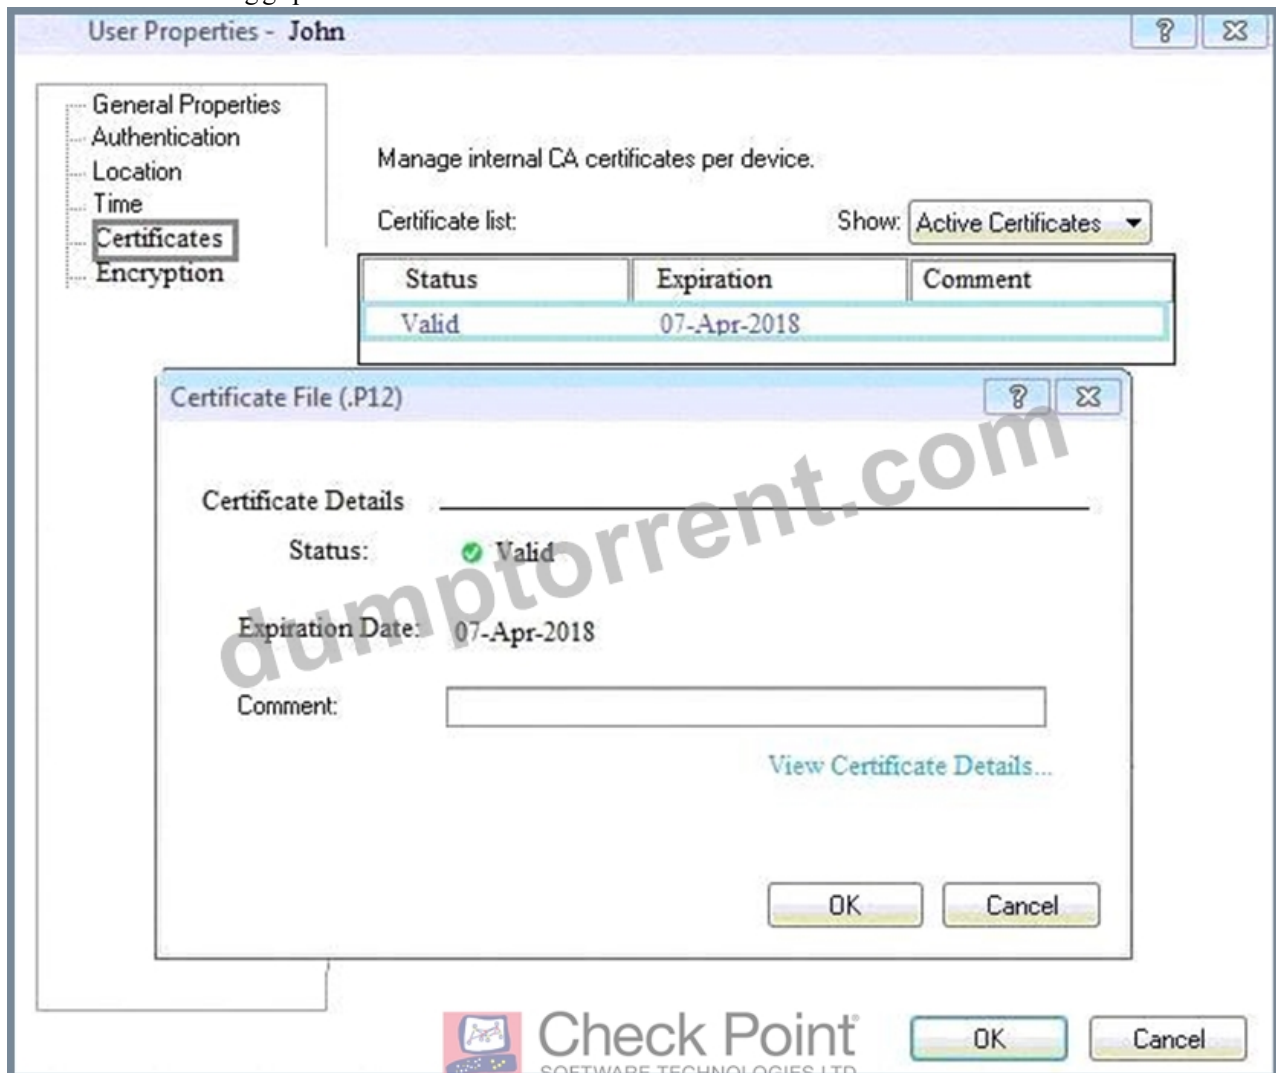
User Properties - John

General Properties
Authentication
Location
Time
Certificates
Encryption

Manage internal CA certificates per device.

Certificate list:

Show: Active Certificates

| Status | Expiration | Comment |
|---|---|---|
| Valid | 07-Apr-2018 | |

Certificate File (.P12)

Certificate Details

Status: Valid

Expiration Date: 07-Apr-2018

Comment:

View Certificate Details...

OK Cancel

dumptorrent.com

Check Point
SOFTWARE TECHNOLOGIES LTD

OK Cancel